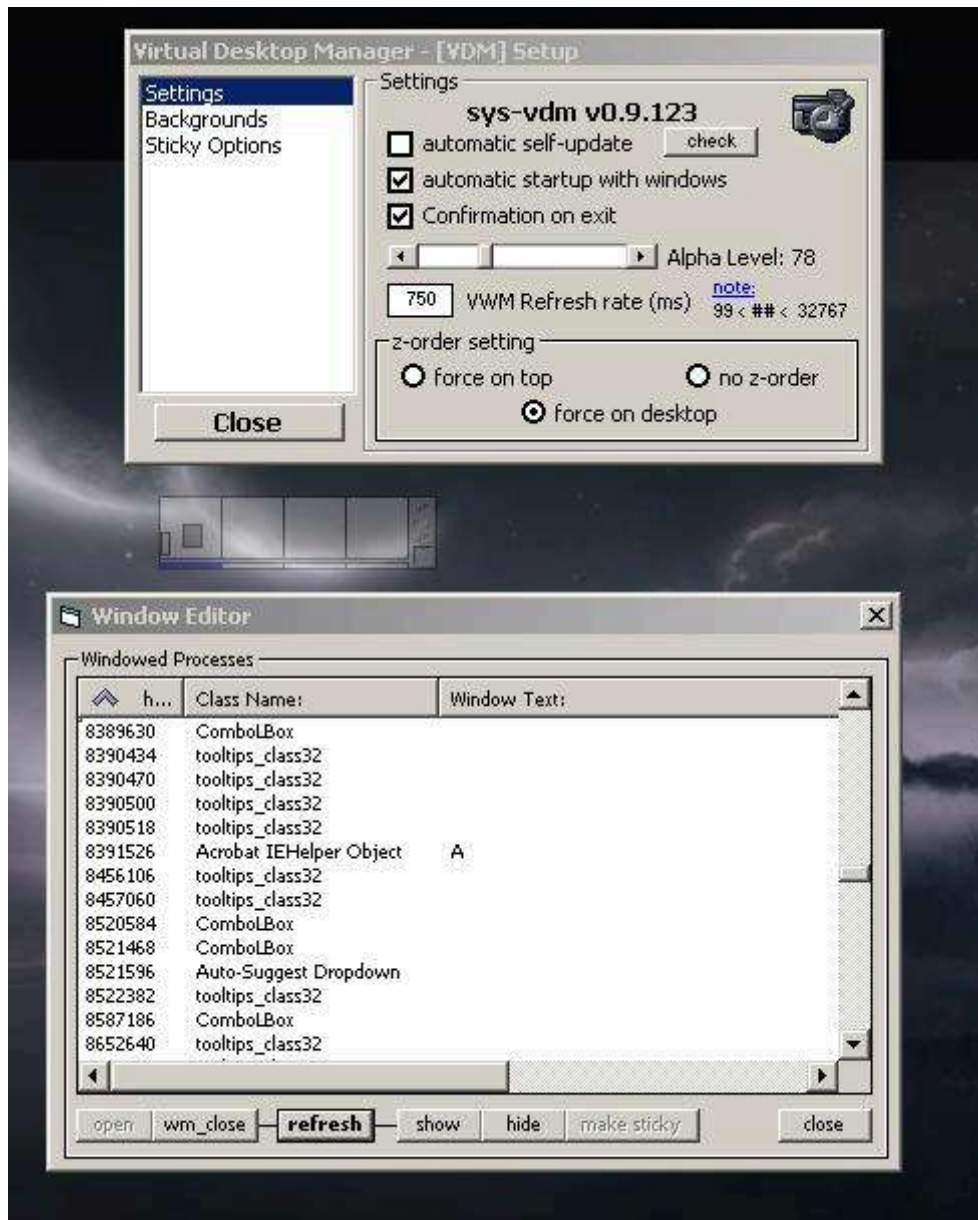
Virtual Desktop Manager - [VDM] Setup

Settings
Backgrounds
Sticky Options

Close

Settings
sys-vdm v0.9.123
automatic self-update
check
automatic startup with windows
Confirmation on exit
Alpha Level: 78
750
VWM Refresh rate (ms)
note:
99 < ## < 32767
z-order setting
force on top
no z-order
force on desktop

Window Editor

Windowed Processes

| h... | Class Name: | Window Text: |
|---|---|---|
| 8389630 | ComboLBox | |
| 8390434 | tooltips_class32 | |
| 8390470 | tooltips_class32 | |
| 8390500 | tooltips_class32 | |
| 8390518 | tooltips_class32 | |
| 8391526 | Acrobat IEHelper Object | A |
| 8456106 | tooltips_class32 | |
| 8457060 | tooltips_class32 | |
| 8520584 | ComboLBox | |
| 8521468 | ComboLBox | |
| 8521596 | Auto-Suggest Dropdown | |
| 8522382 | tooltips_class32 | |
| 8587186 | ComboLBox | |
| 8652640 | tooltips_class32 | |

open
wm_close
refresh
show
hide
make sticky
close